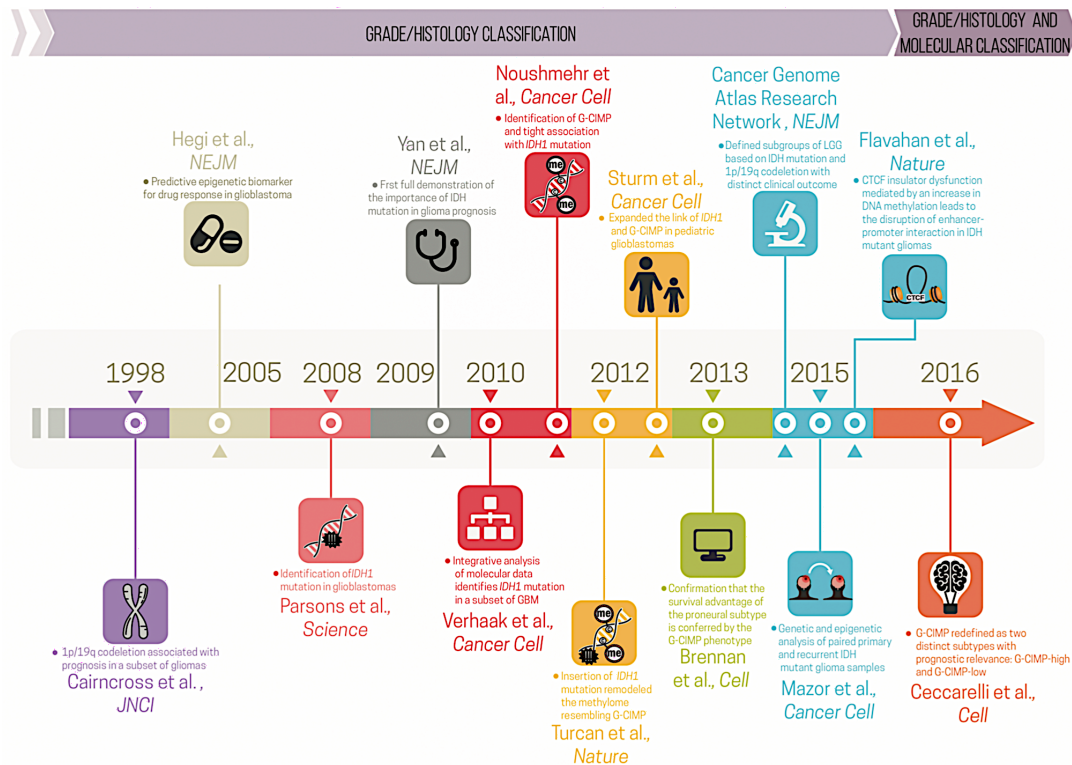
GRADE/HISTOLOGY CLASSIFICATION

GRADE/HISTOLOGY AND MOLECULAR CLASSIFICATION

Hegi et al., NEJM
Predictive epigenetic biomarker for drug response in glioblastoma

Yan et al., NEJM
Frst full demonstration of the importance of IDH mutation in glioma prognosis

Noushmehr et al., Cancer Cell
Identification of G-CIMP and tight association with IDH1 mutation

Sturm et al., Cancer Cell
Expanded the link of IDH1 and G-CIMP in pediatric glioblastomas

Cancer Genome Atlas Research Network , NEJM
Defined subgroups of LGG based on IDH mutation and 1p/19q codeletion with distinct clinical outcome

Flavahan et al., Nature
CTCF insulator dysfunction mediated by an increase in DNA methylation leads to the disruption of enhancer-promoter interaction in IDH mutant gliomas

CTCF

1998 2005 2008 2009 2010 2012 2013 2015 2016

1p/19q codeletion associated with prognosis in a subset of gliomas
Cairncross et al., JNCI

Identification of IDH1 mutation in glioblastomas
Parsons et al., Science

Integrative analysis of molecular data identifies IDH1 mutation in a subset of GBM
Verhaak et al., Cancer Cell

me me me

Insertion of IDH1 mutation remodeled the methylome resembling G-CIMP
Turcan et al., Nature

Confirmation that the survival advantage of the proneural subtype is conferred by the G-CIMP phenotype
Brennan et al., Cell

Genetic and epigenetic analysis of paired primary and recurrent IDH mutant glioma samples
Mazor et al., Cancer Cell

G-CIMP redefined as two distinct subtypes with prognostic relevance: G-CIMP-high and G-CIMP-low
Ceccarelli et al., Cell